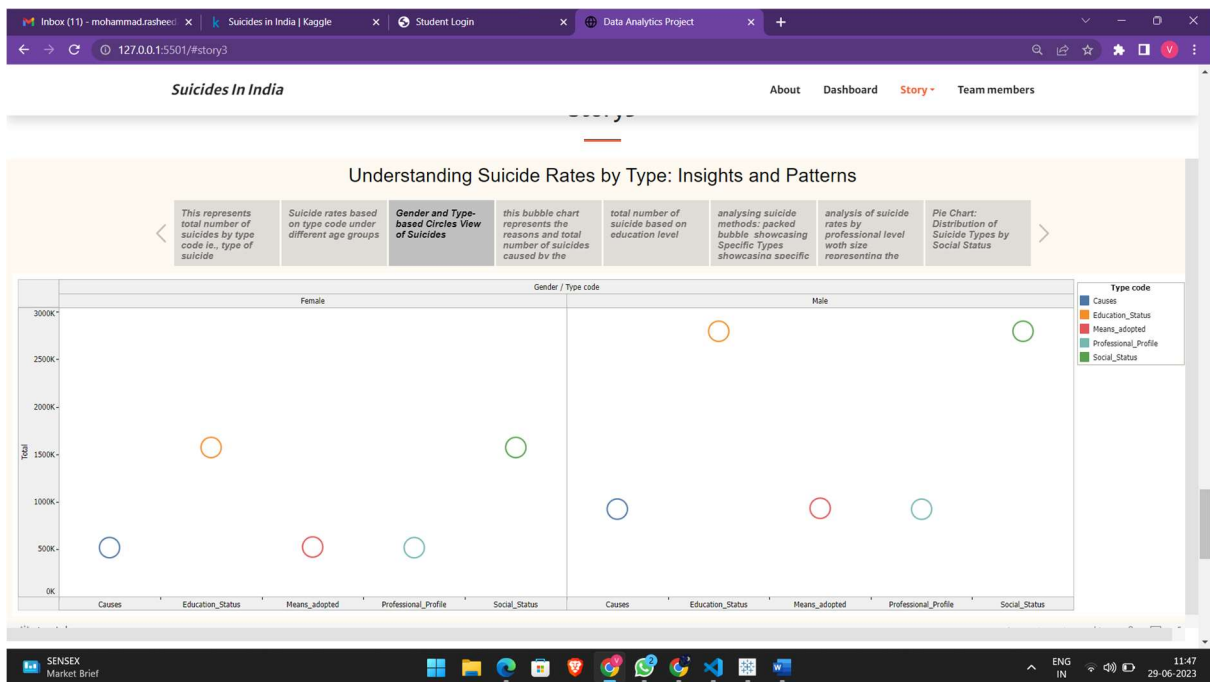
Inbox (11) - mohammad.rasheed
Suicides in India | Kaggle
Student Login
Data Analytics Project

127.0.0.1:5501/#story3

Suicides In India

About Dashboard Story Team members

Understanding Suicide Rates by Type: Insights and Patterns

This represents total number of suicides by type code ie., type of suicide

Suicide rates based on type code under different age groups

Gender and Type-based Circles View of Suicides

this bubble chart represents the reasons and total number of suicides caused by the

total number of suicide based on education level

analysing suicide methods: packed bubble showcasing Specific Types showcasing specific

analysis of suicide rates by professional level woth size representing the

Pie Chart: Distribution of Suicide Types by Social Status

Gender / Type code

Female

Male

Type code
Causes
Education_Status
Means_adopted
Professional_Profile
Social_Status

3000K
2500K
2000K
1500K
1000K
500K
0K

Total

Causes Education_Status Means_adopted Professional_Profile Social_Status Causes Education_Status Means_adopted Professional_Profile Social_Status

SENSEX
Market Brief

ENG
IN
11:47
29-06-2023